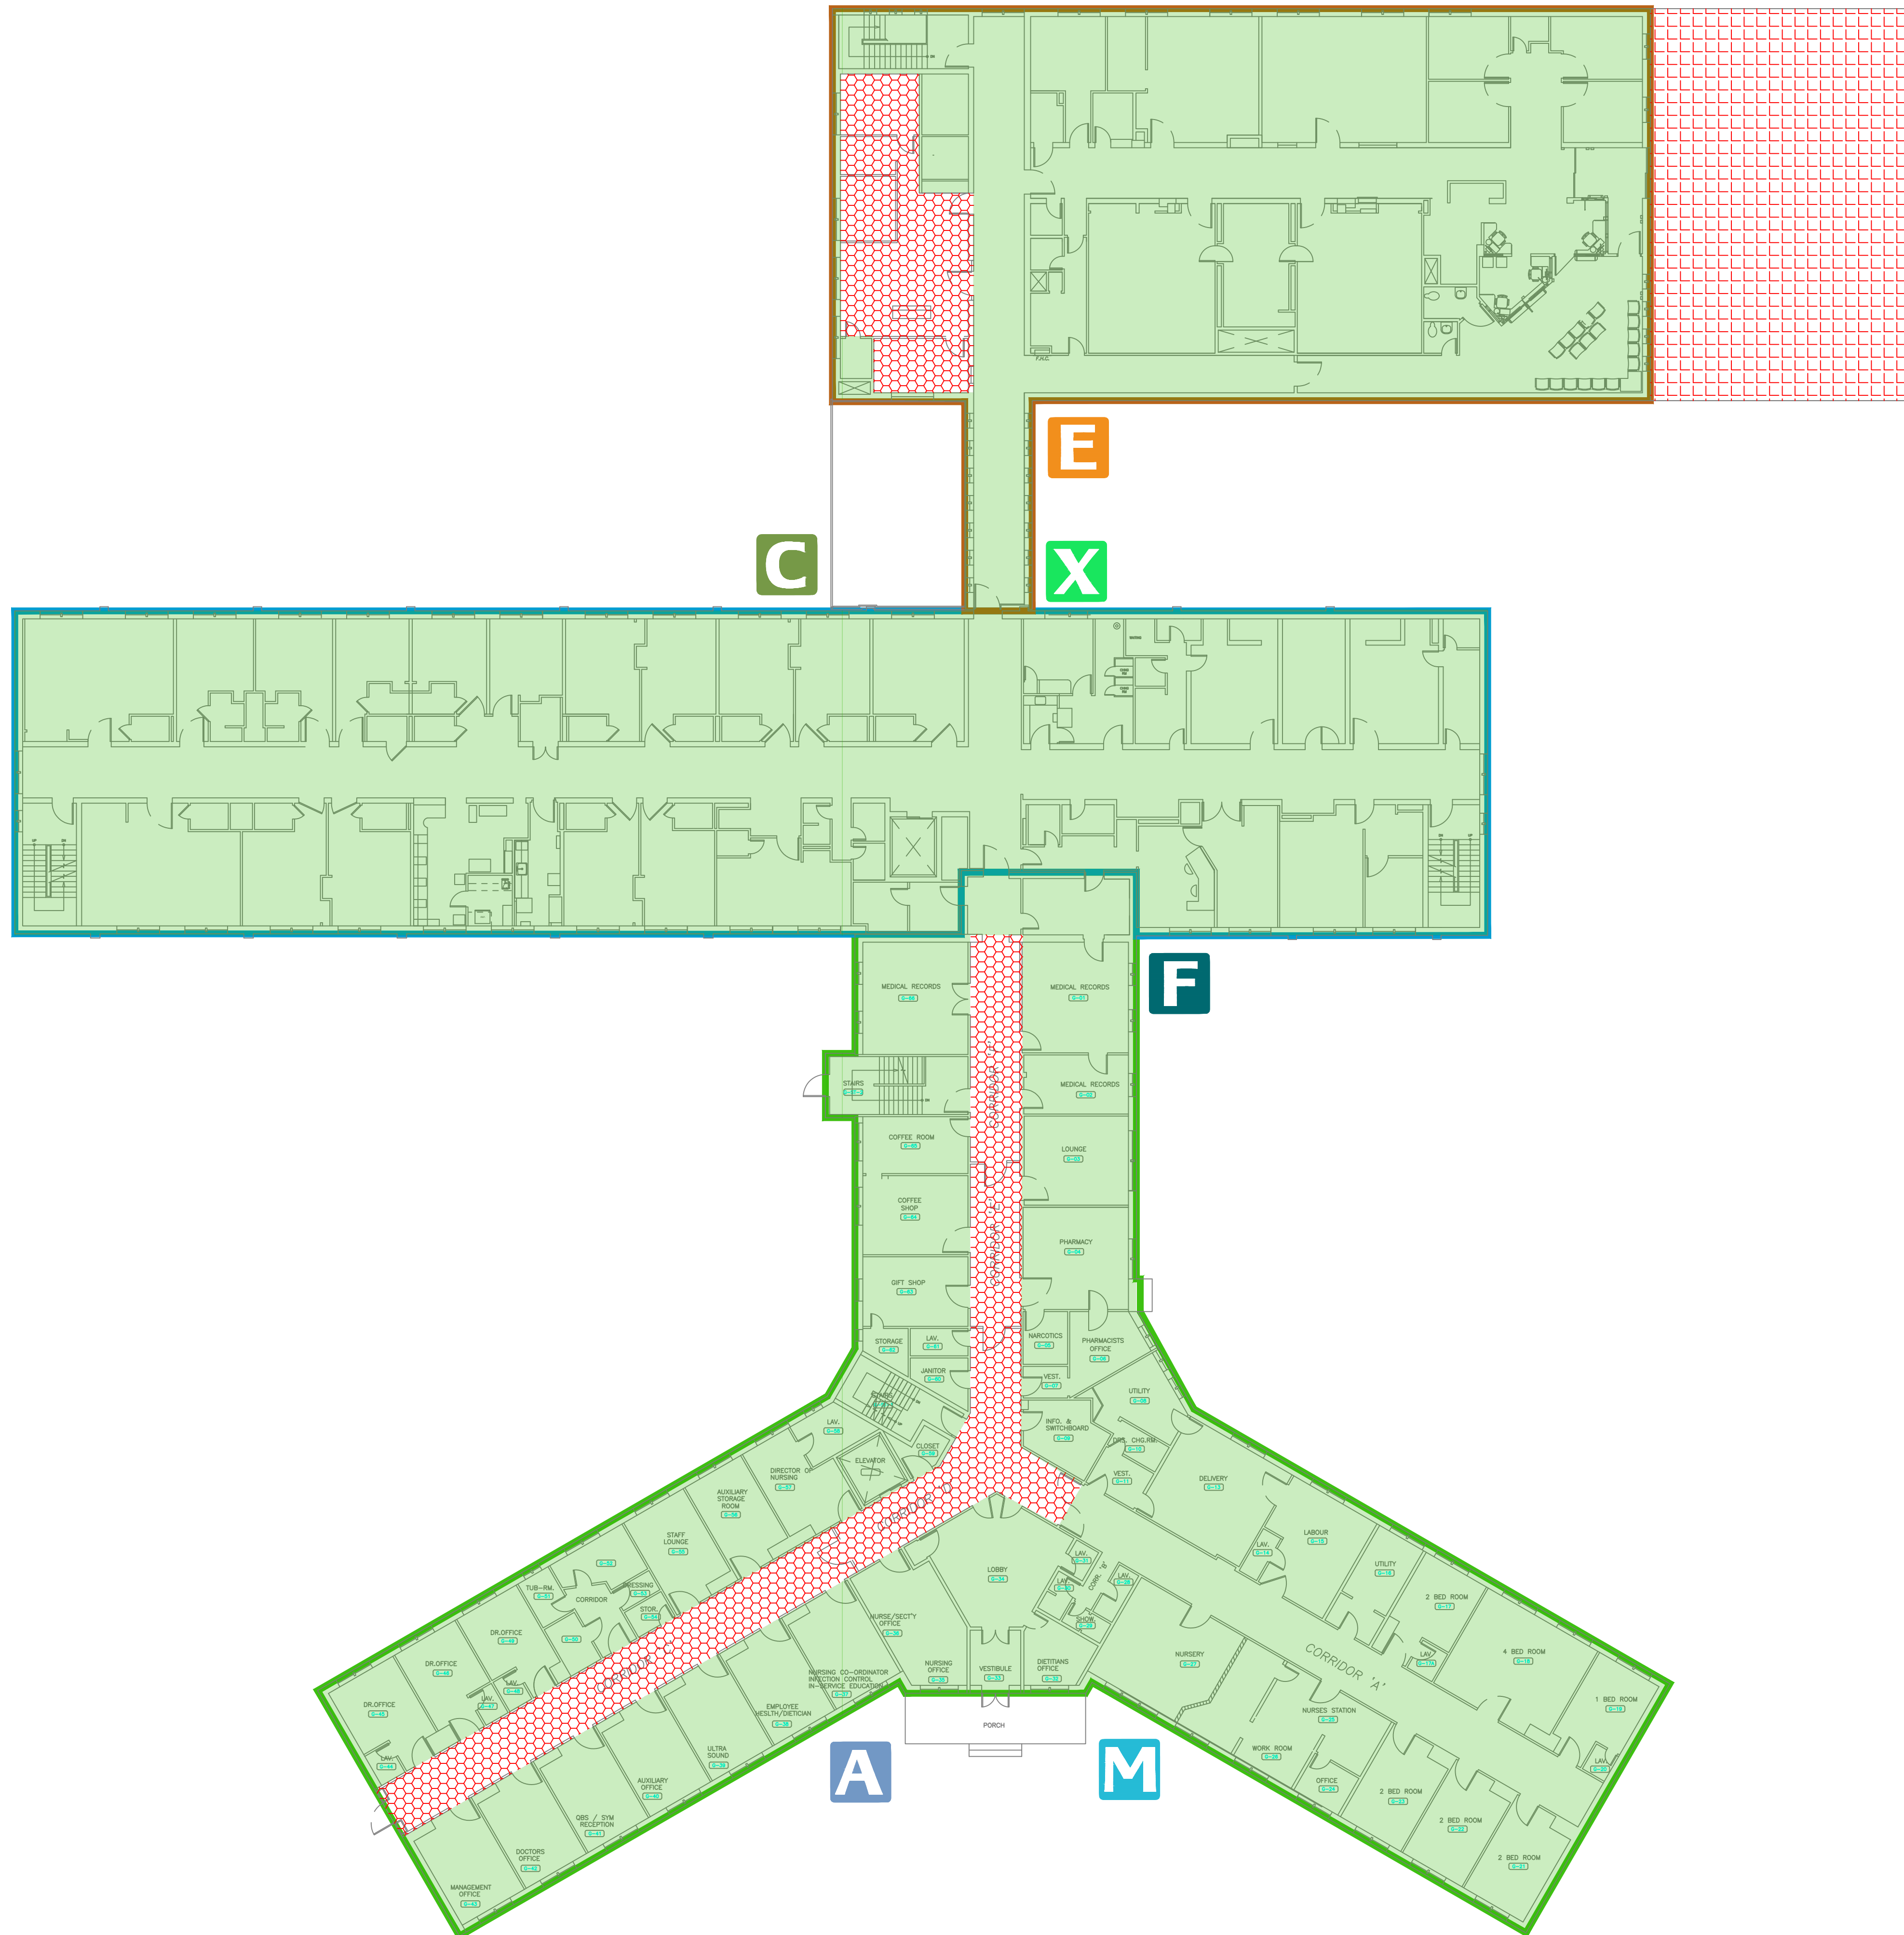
E

C

X

F

MEDICAL RECORDS

MEDICAL RECORDS

STAIRS

MEDICAL RECORDS

COFFEE ROOM

LOUNGE

COFFEE SHOP

PHARMACY

GIFT SHOP

STORAGE

LAV.

NARCOTICS

PHARMACISTS OFFICE

JANITOR

VEST.

UTILITY

LAV.

INFO. & SWITCHBOARD

CLOSET

DRS. CHG.RM.

ELEVATOR

VEST.

DIRECTOR OF NURSING

DELIVERY

AUXILIARY STORAGE ROOM

LABOUR

STAFF LOUNGE

LAV.

LOBBY

LAV.

UTILITY

TUB-RM.

DRESSING

LAV.

CORR.

LAV.

CORRIDOR

STOR.

2 BED ROOM

SHOW.

DR.OFFICE

NURSE/SECT'Y OFFICE

NURSERY

DR.OFFICE

CORRIDOR 'A'

4 BED ROOM

LAV.

LAV.

NURSING CO-ORDINATOR INFECTION CONTROL IN-SERVICE EDUCATION

NURSING OFFICE

VESTIBULE

DIETITIANS OFFICE

DR.OFFICE

LAV.

1 BED ROOM

NURSES STATION

EMPLOYEE HEALTH/DIETICIAN

PORCH

LAV.

WORK ROOM

LAV.

ULTRA SOUND

A

M

OFFICE

2 BED ROOM

AUXILIARY OFFICE

2 BED ROOM

OBS / SYM RECEPTION

2 BED ROOM

DOCTORS OFFICE

MANAGEMENT OFFICE